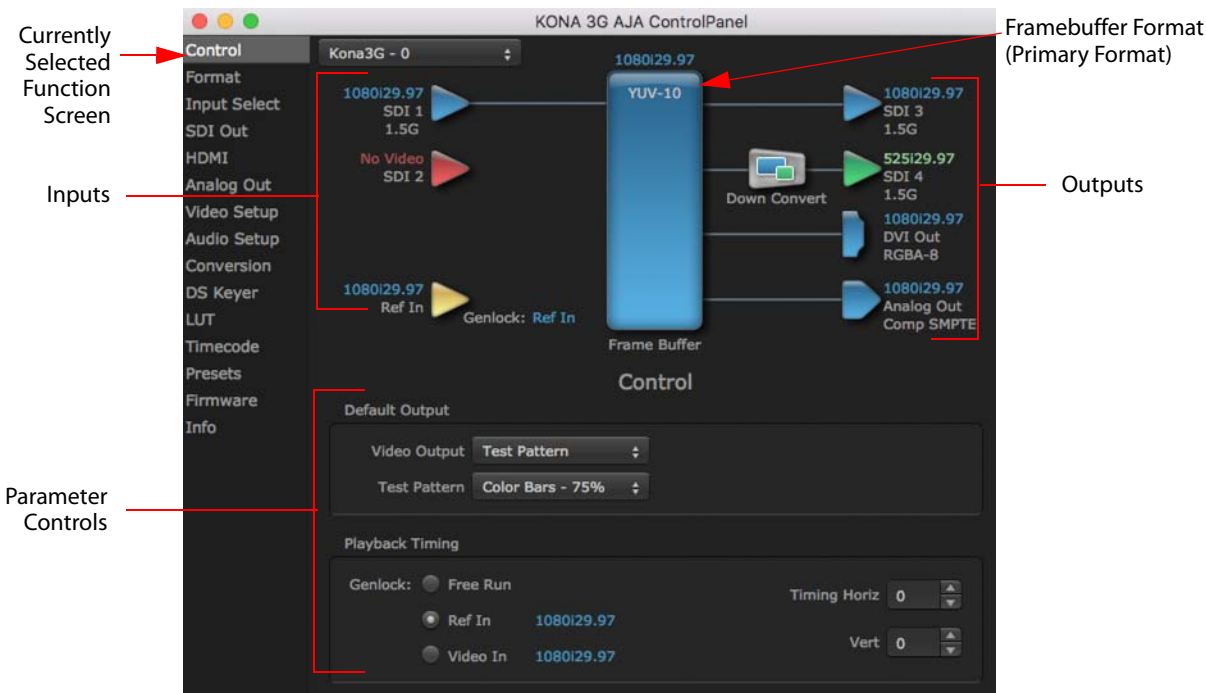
Currently Selected Function Screen

Inputs

Parameter Controls

KONA 3G AJA ControlPanel

Framebuffer Format (Primary Format)

Outputs

Control
Format
Input Select
SDI Out
HDMI
Analog Out
Video Setup
Audio Setup
Conversion
DS Keyer
LUT
Timecode
Presets
Firmware
Info

Kona3G - 0

1080i29.97
SDI 1
1.5G

No Video
SDI 2

1080i29.97
Ref In

Genlock: Ref In

1080i29.97
YUV-10

Frame Buffer

Down Convert

1080i29.97
SDI 3
1.5G

525i29.97
SDI 4
1.5G

1080i29.97
DVI Out
RGBA-8

1080i29.97
Analog Out
Comp SMPTE

Control

Default Output

Video Output Test Pattern

Test Pattern Color Bars - 75%

Playback Timing

Genlock: Free Run

Ref In 1080i29.97

Video In 1080i29.97

Timing Horiz 0

Vert 0